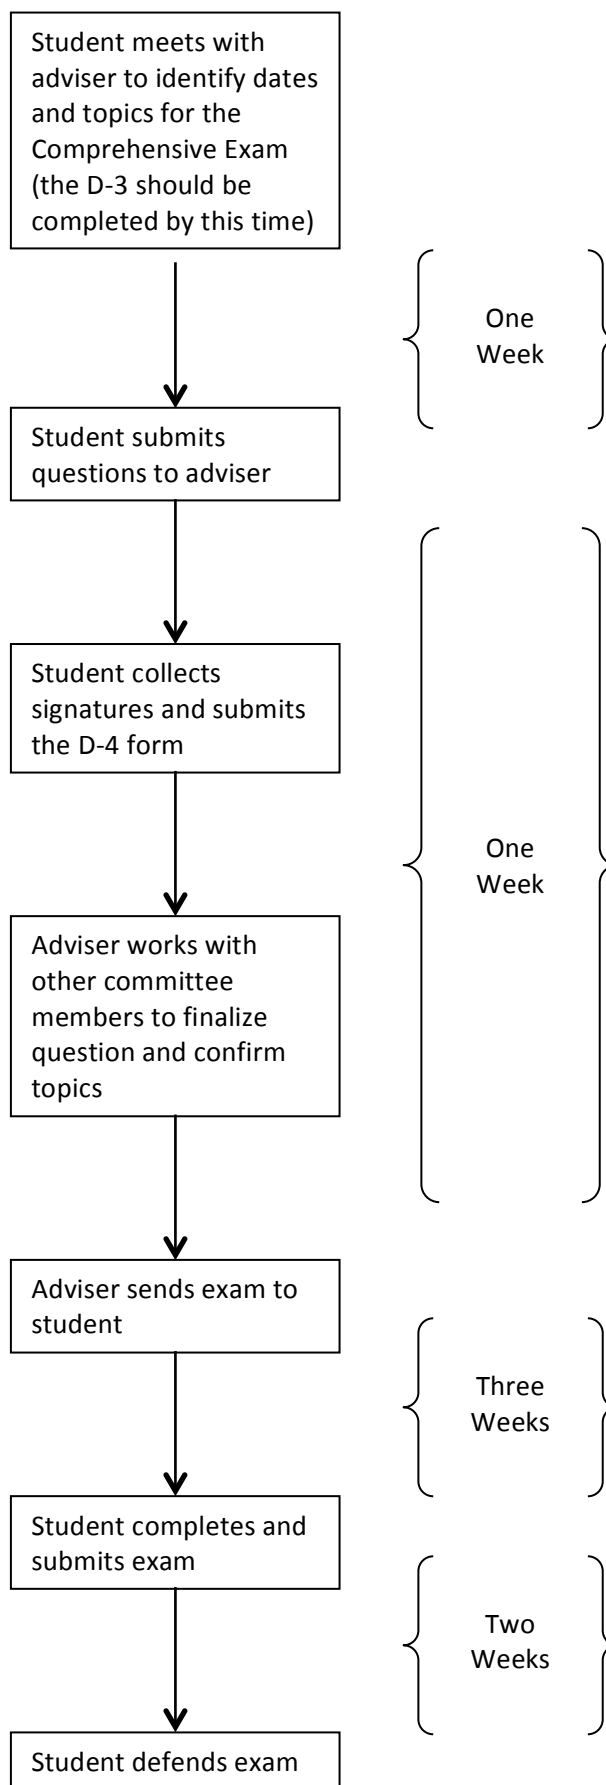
Student meets with adviser to identify dates and topics for the Comprehensive Exam (the D-3 should be completed by this time)

One Week

Student submits questions to adviser

Student collects signatures and submits the D-4 form

One Week

Adviser works with other committee members to finalize question and confirm topics

Adviser sends exam to student

Three Weeks

Student completes and submits exam

Two Weeks

Student defends exam